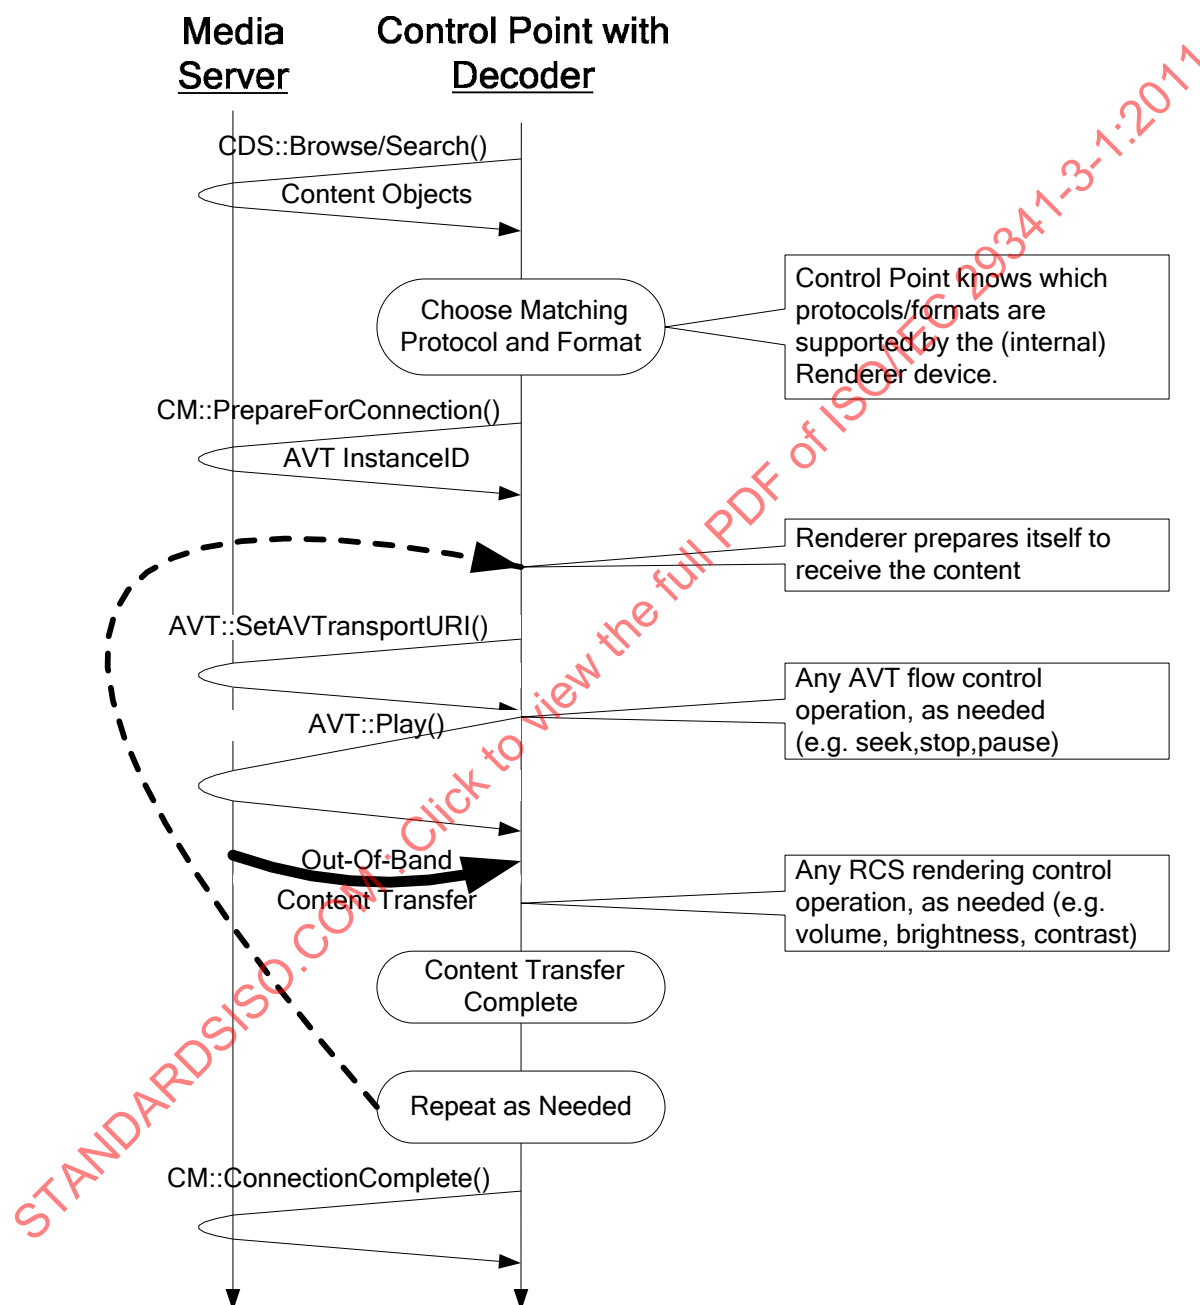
Media Server

Control Point with Decoder

CDS::Browse/Search()

Content Objects

Choose Matching Protocol and Format

Control Point knows which protocols/formats are supported by the (internal) Renderer device.

CM::PrepareForConnection()

AVT InstanceID

Renderer prepares itself to receive the content

AVT::SetAVTransportURI()

Any AVT flow control operation, as needed (e.g. seek,stop,pause)

AVT::Play()

Out-Of-Band Content Transfer

Any RCS rendering control operation, as needed (e.g. volume, brightness, contrast)

Content Transfer Complete

Repeat as Needed

CM::ConnectionComplete()

STANDARDSISO.COM : Click to view the full PDF of ISO/IEC 29341-3-1:2011